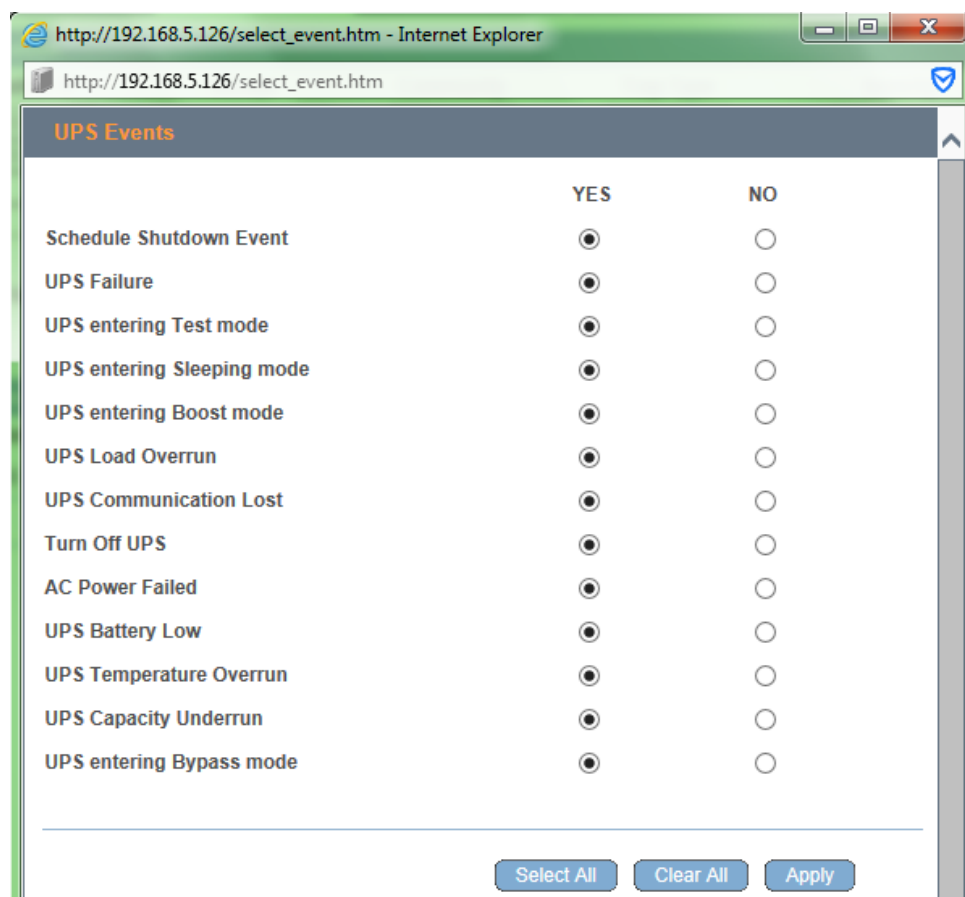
http://192.168.5.126/select_event.htm - Internet Explorer

http://192.168.5.126/select_event.htm

UPS Events

| | YES | NO |
|---|---|---|
| Schedule Shutdown Event | ◉ | ○ |
| UPS Failure | ◉ | ○ |
| UPS entering Test mode | ◉ | ○ |
| UPS entering Sleeping mode | ◉ | ○ |
| UPS entering Boost mode | ◉ | ○ |
| UPS Load Overrun | ◉ | ○ |
| UPS Communication Lost | ◉ | ○ |
| Turn Off UPS | ◉ | ○ |
| AC Power Failed | ◉ | ○ |
| UPS Battery Low | ◉ | ○ |
| UPS Temperature Overrun | ◉ | ○ |
| UPS Capacity Underrun | ◉ | ○ |
| UPS entering Bypass mode | ◉ | ○ |

Select All Clear All Apply